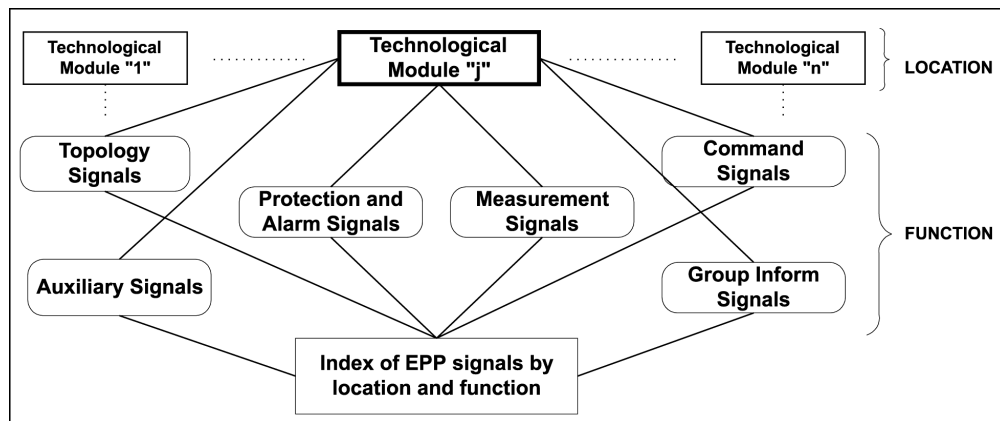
Technological Module "1"

Technological Module "j"

Technological Module "n"

LOCATION

Topology Signals

Command Signals

Protection and Alarm Signals

Measurement Signals

FUNCTION

Auxiliary Signals

Group Inform Signals

Index of EPP signals by location and function